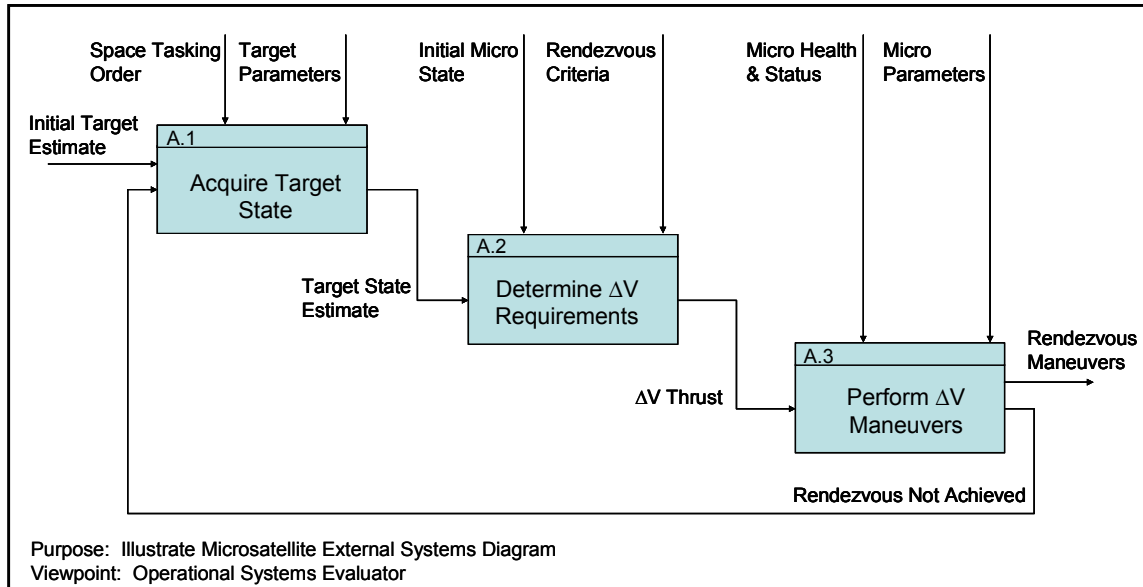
Space Tasking Order

Target Parameters

Initial Micro State

Rendezvous Criteria

Micro Health & Status

Micro Parameters

Initial Target Estimate

A.1

Acquire Target State

A.2

Determine $\Delta$V Requirements

Target State Estimate

A.3

Perform $\Delta$V Maneuvers

Rendezvous Maneuvers

$\Delta$V Thrust

Rendezvous Not Achieved

Purpose: Illustrate Microsatellite External Systems Diagram
Viewpoint: Operational Systems Evaluator